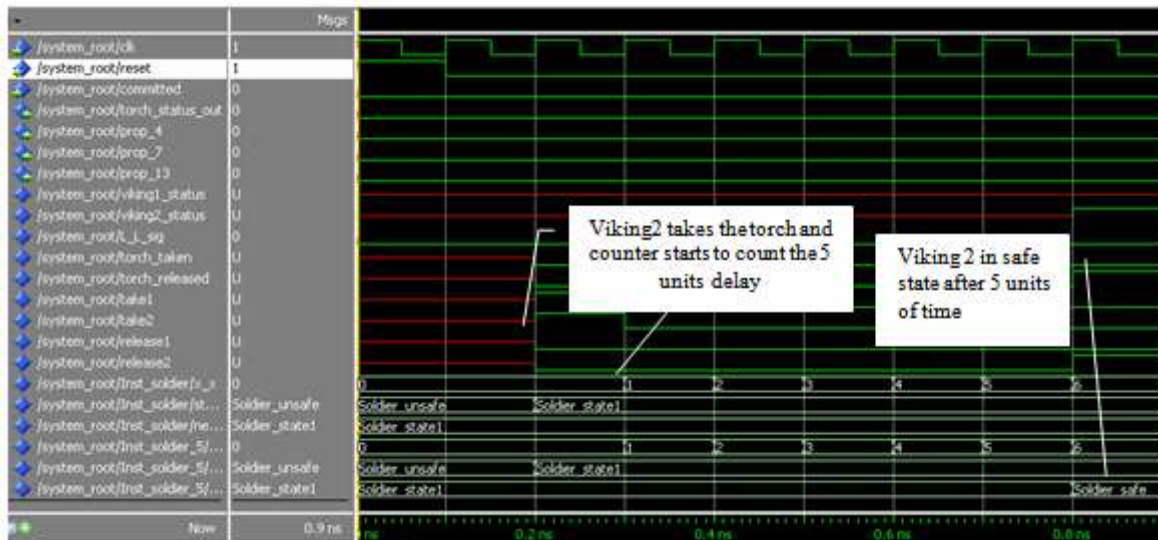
Msgs

/system_root/clk 1
/system_root/reset 1
/system_root/committed 0
/system_root/torch_status_out 0
/system_root/prop_4 0
/system_root/prop_7 0
/system_root/prop_13 0
/system_root/viking1_status U
/system_root/viking2_status U
/system_root/t_i_sig 0
/system_root/torch_taken U
/system_root/torch_released U
/system_root/take1 U
/system_root/take2 U
/system_root/release1 U
/system_root/release2 U
/system_root/Inst_soldier/s_s 0
/system_root/Inst_soldier/st... Soldier_unsafe
/system_root/Inst_soldier/ne... Soldier_state1
/system_root/Inst_soldier_5/... 0
/system_root/Inst_soldier_5/... Soldier_unsafe
/system_root/Inst_soldier_5/... Soldier_state1

Now 0.9 ns

Viking2 takes the torch and counter starts to count the 5 units delay

Viking 2 in safe state after 5 units of time

0 1 2 3 4 5 6
Soldier_unsafe Soldier_state1
Soldier_state1
0 1 2 3 4 5 6
Soldier_unsafe Soldier_state1
Soldier_state1 Soldier_safe

ns 0.2 ns 0.4 ns 0.6 ns 0.8 ns